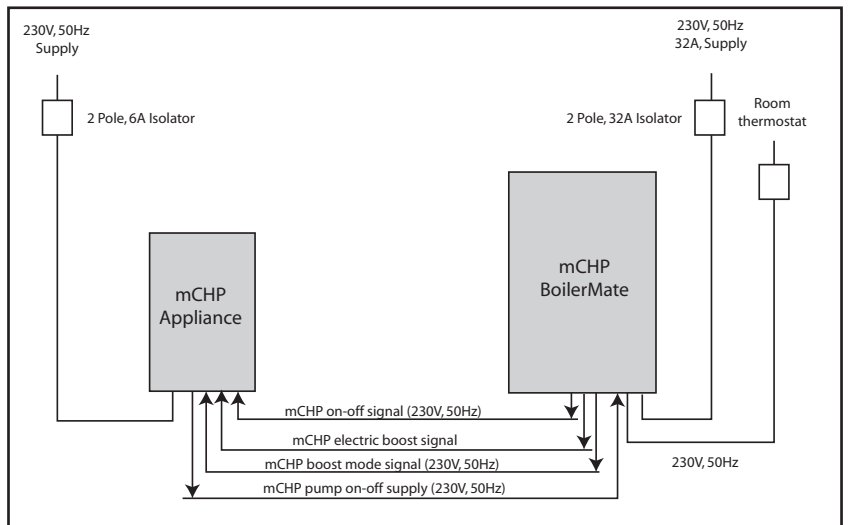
230V, 50Hz
Supply

2 Pole, 6A Isolator

230V, 50Hz
32A, Supply

2 Pole, 32A Isolator

Room
thermostat

mCHP
Appliance

mCHP
BoilerMate

mCHP on-off signal (230V, 50Hz)

mCHP electric boost signal

mCHP boost mode signal (230V, 50Hz)

mCHP pump on-off supply (230V, 50Hz)

230V, 50Hz